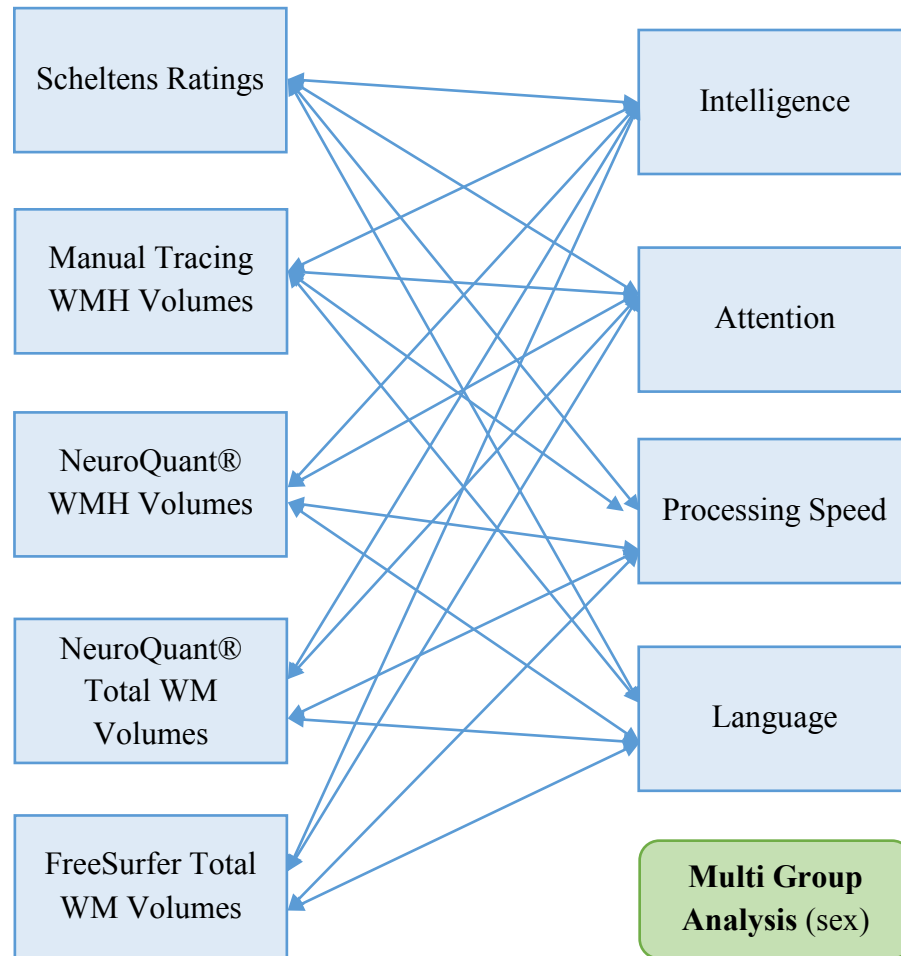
Scheltens Ratings

Manual Tracing WMH Volumes

NeuroQuant® WMH Volumes

NeuroQuant® Total WM Volumes

FreeSurfer Total WM Volumes

Intelligence

Attention

Processing Speed

Language

**Multi Group Analysis** (sex)